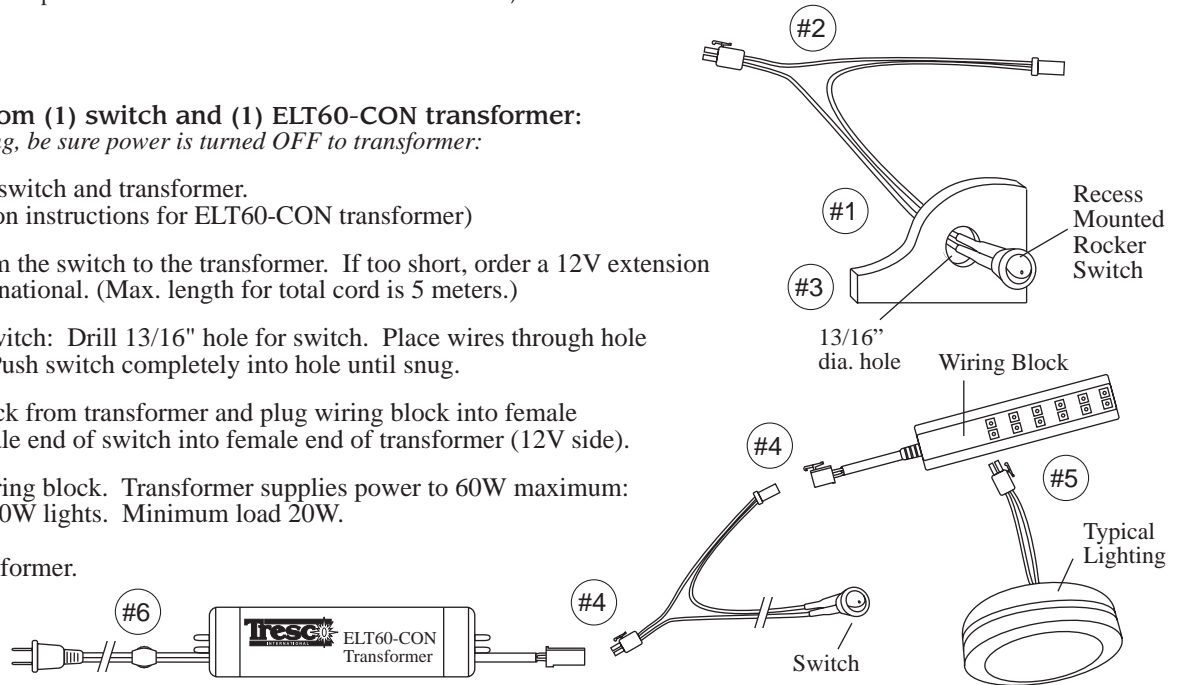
om (1) switch and (1) ELT60-CON transformer:
g, be sure power is turned OFF to transformer:

switch and transformer.
on instructions for ELT60-CON transformer)

n the switch to the transformer. If too short, order a 12V extension
national. (Max. length for total cord is 5 meters.)

witch: Drill 13/16" hole for switch. Place wires through hole
Push switch completely into hole until snug.

ck from transformer and plug wiring block into female
le end of switch into female end of transformer (12V side).

ring block. Transformer supplies power to 60W maximum:
0W lights. Minimum load 20W.

former.

#2

#1

#3

Recess Mounted Rocker Switch

13/16" dia. hole

Wiring Block

#4

#5

Typical Lighting

#4

Switch

#6

Tresco INTERNATIONAL

ELT60-CON Transformer